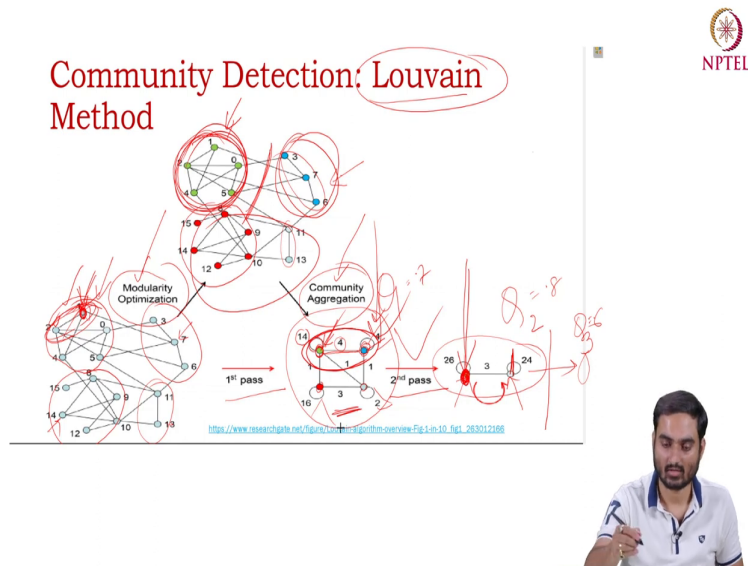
Community Detection: Louvain Method

NPTEL

1
2
0
3
4
5
7
6
15
8
9
11
14
10
13
12

Modularity Optimization

Community Aggregation

0
1
2
3
4
5
6
7
8
9
10
11
12
13
14
15

14
4
1
1
1
16
3
2

26
3
24

1st pass

2nd pass

$\theta_1 = 7$

$\theta_2 = 8$

$\theta_3 = 6$

https://www.researchgate.net/figure/Louvain-algorithm-overview-Fig-1-in-10_fig1_263012166